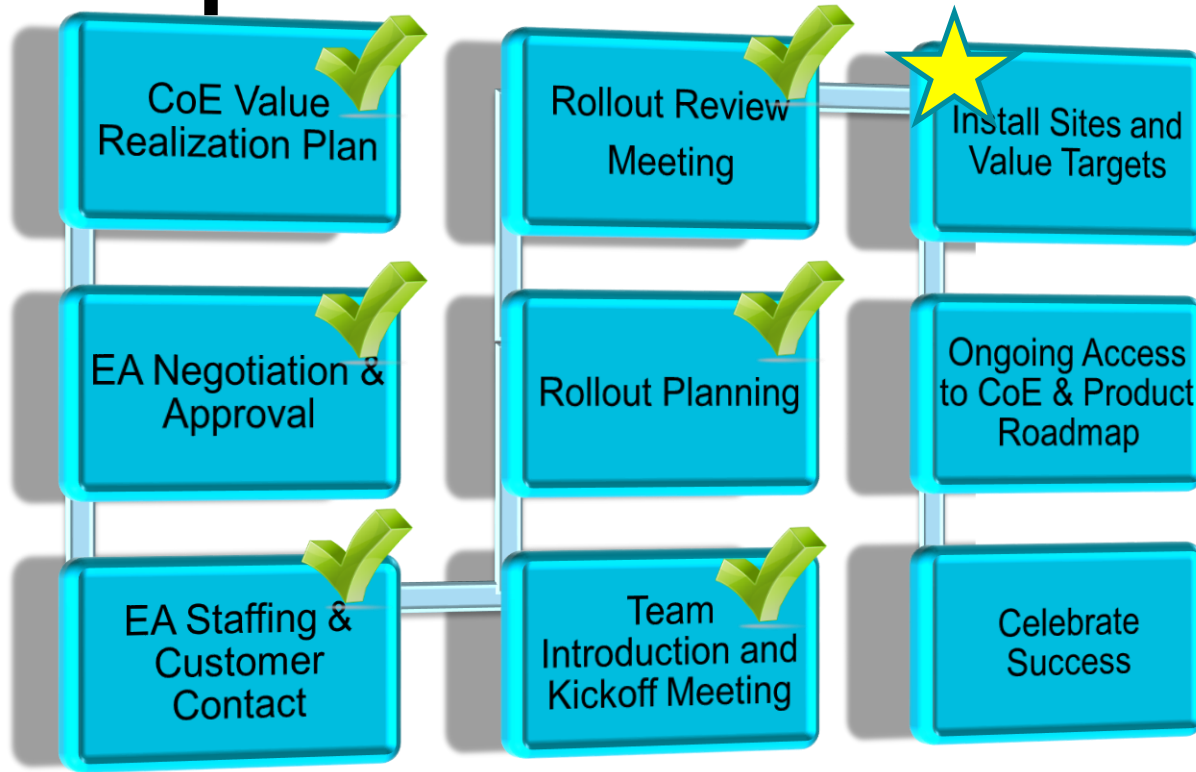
CoE Value Realization Plan

EA Negotiation & Approval

EA Staffing & Customer Contact

Rollout Review Meeting

Rollout Planning

Team Introduction and Kickoff Meeting

Install Sites and Value Targets

Ongoing Access to CoE & Product Roadmap

Celebrate Success